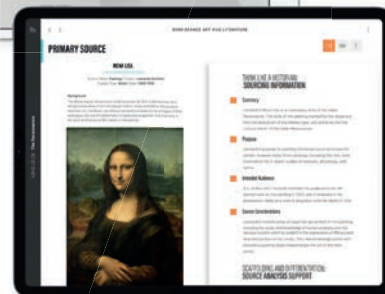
RENAISSANCE ART AND LITERATURE

PRIMARY SOURCE

MONA LISA

THINK LIKE A HISTORIAN:
SOURCING INFORMATION

Summary

Purpose

Intended Audience

Source Considerations

SCAFFOLDING AND DIFFERENTIATION:
SOURCE ANALYSIS SUPPORT

The Renaissance